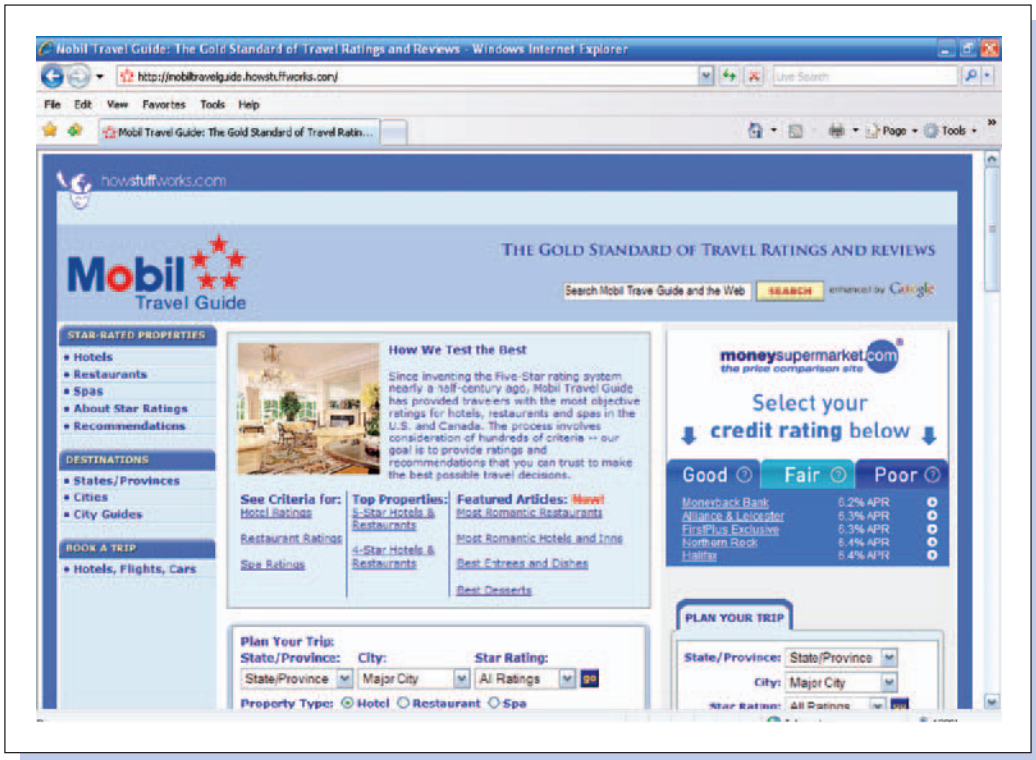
Mobil Travel Guide: The Gold Standard of Travel Ratings and Reviews - Windows Internet Explorer

http://mobiltravelguide.howstuffworks.com/

Live Search

File Edit View Favorites Tools Help

Mobil Travel Guide: The Gold Standard of Travel Ratin...

Page Tools

howstuffworks.com

Mobil Travel Guide

THE GOLD STANDARD OF TRAVEL RATINGS AND REVIEWS

Search Mobil Trave Guide and the Web SEARCH enhanced by Google

STAR-RATED PROPERTIES
• Hotels
• Restaurants
• Spas
• About Star Ratings
• Recommendations

DESTINATIONS
• States/Provinces
• Cities
• City Guides

BOOK A TRIP
• Hotels, Flights, Cars

How We Test the Best

Since inventing the Five-Star rating system nearly a half-century ago, Mobil Travel Guide has provided travelers with the most objective ratings for hotels, restaurants and spas in the U.S. and Canada. The process involves consideration of hundreds of criteria -- our goal is to provide ratings and recommendations that you can trust to make the best possible travel decisions.

See Criteria for:
Hotel Ratings
Restaurant Ratings
Spa Ratings

Top Properties:
5-Star Hotels & Restaurants
4-Star Hotels & Restaurants

Featured Articles: New!
Most Romantic Restaurants
Most Romantic Hotels and Inns
Best Entrees and Dishes
Best Desserts

Plan Your Trip:
State/Province: City: Star Rating:
State/Province Major City All Ratings go
Property Type: Hotel Restaurant Spa

moneysupermarket.com
the price comparison site
Select your credit rating below
Good Fair Poor
Moneyback Bank 6.2% APR
Alliance & Leicester 6.3% APR
FirstPlus Exclusive 6.3% APR
Northern Rock 6.4% APR
Halifax 6.4% APR

PLAN YOUR TRIP
State/Province: State/Province
City: Major City
Star Rating: All Ratings